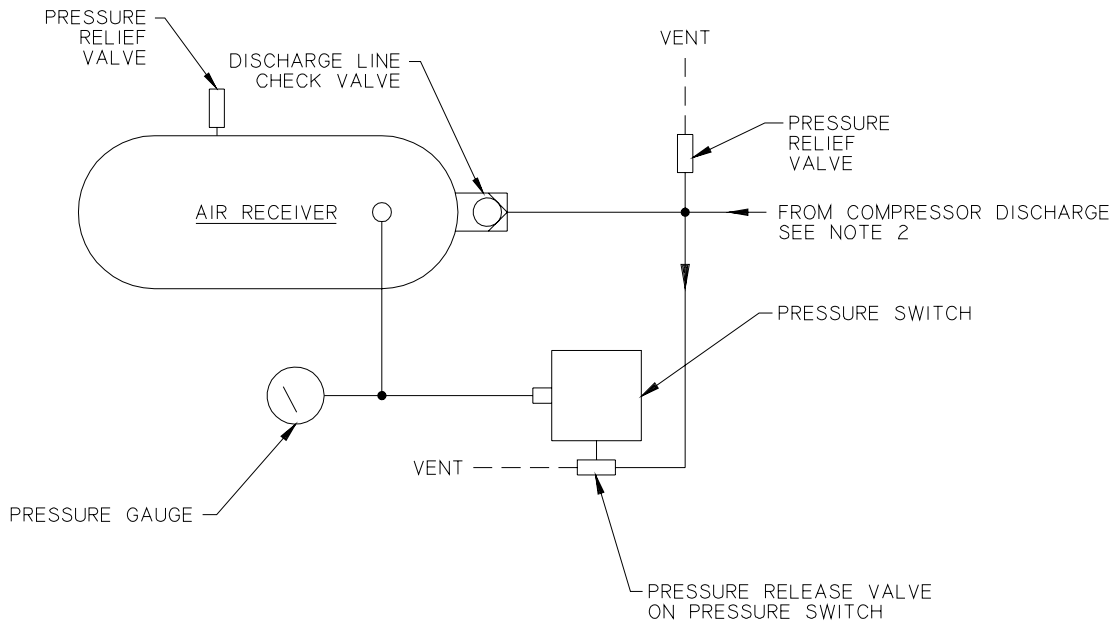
PRESSURE
RELIEF
VALVE

DISCHARGE LINE
CHECK VALVE

VENT

PRESSURE
RELIEF
VALVE

AIR RECEIVER

FROM COMPRESSOR DISCHARGE
SEE NOTE 2

PRESSURE SWITCH

VENT

PRESSURE GAUGE

PRESSURE RELEASE VALVE
ON PRESSURE SWITCH